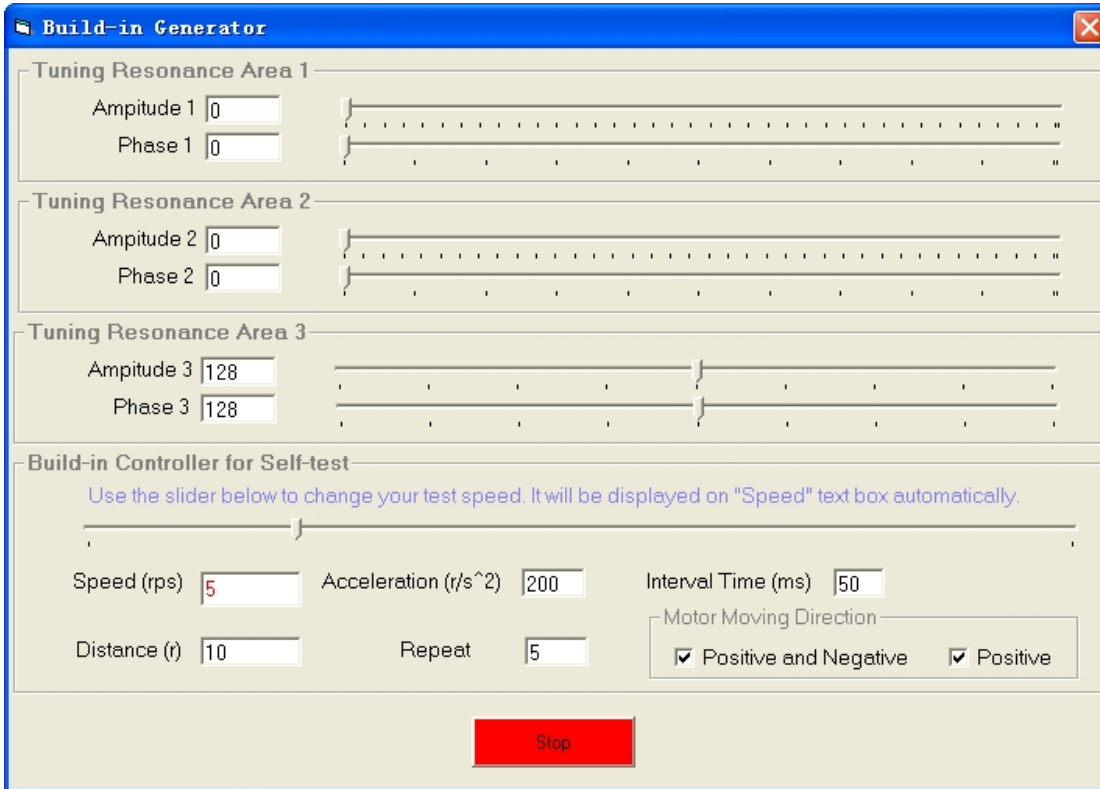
Build-in Generator

Tuning Resonance Area 1
Ampitude 1 0
Phase 1 0

Tuning Resonance Area 2
Ampitude 2 0
Phase 2 0

Tuning Resonance Area 3
Ampitude 3 128
Phase 3 128

Build-in Controller for Self-test
Use the slider below to change your test speed. It will be displayed on "Speed" text box automatically.

Speed (rps) 5
Acceleration (r/s^2) 200
Interval Time (ms) 50
Distance (r) 10
Repeat 5
Motor Moving Direction
☑ Positive and Negative
☑ Positive

Stop